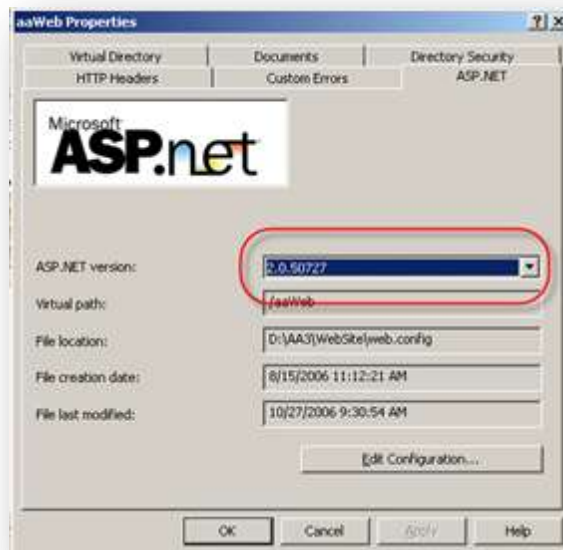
aaWeb Properties

? X

Virtual Directory | Documents | Directory Security
HTTP Headers | Custom Errors | ASP.NET

Microsoft
ASP.net

ASP.NET version: 2.0.50727

Virtual path: /aaWeb

File location: D:\AA3\WebSite\web.config

File creation date: 8/15/2006 11:12:21 AM

File last modified: 10/27/2006 9:30:54 AM

Edit Configuration...

OK | Cancel | Apply | Help